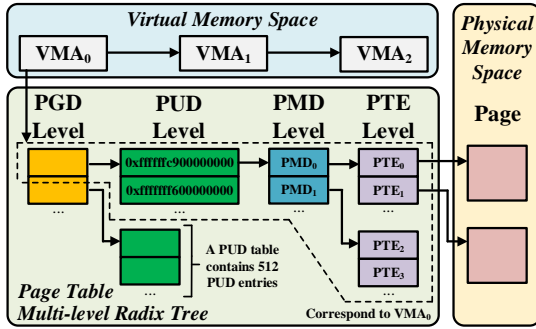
Virtual Memory Space

$VMA_0$ $VMA_1$ $VMA_2$

Physical Memory Space

Page

PGD Level

PUD Level

PMD Level

PTE Level

0xffffffc900000000

0xffffff600000000

$PMD_0$

$PMD_1$

$PTE_0$

$PTE_1$

$PTE_2$

$PTE_3$

...

...

...

...

...

A PUD table contains 512 PUD entries

Page Table Multi-level Radix Tree

Correspond to $VMA_0$